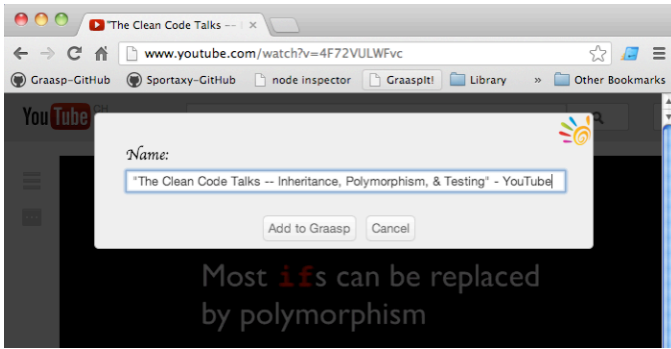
"The Clean Code Talks --

www.youtube.com/watch?v=4F72VULWFvc

Graasp-GitHub Sportaxy-GitHub node inspector GraaspIt! Library » Other Bookmarks

YouTube CH

Name:

"The Clean Code Talks -- Inheritance, Polymorphism, & Testing" - YouTube

Add to Graasp Cancel

Most ifs can be replaced by polymorphism